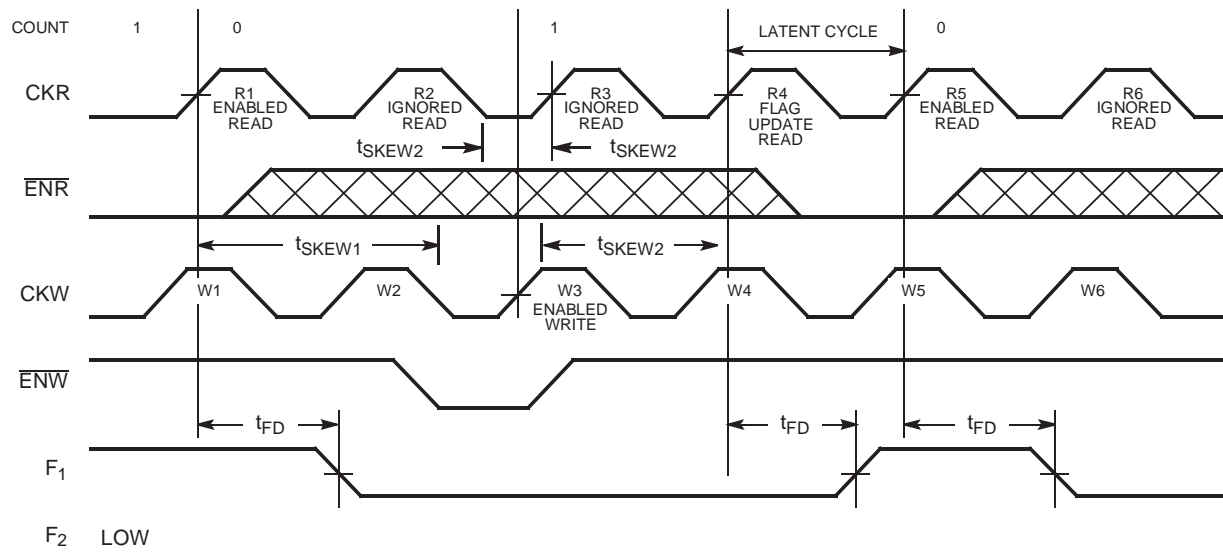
COUNT 1 0 1 LATENT CYCLE 0

CKR

R1 ENABLED READ

R2 IGNORED READ

R3 IGNORED READ

R4 FLAG UPDATE READ

R5 ENABLED READ

R6 IGNORED READ

$t_{SKEW2}$

$t_{SKEW2}$

$\overline{ENR}$

$t_{SKEW1}$

$t_{SKEW2}$

CKW

W1

W2

W3 ENABLED WRITE

W4

W5

W6

$\overline{ENW}$

$t_{FD}$

$t_{FD}$

$t_{FD}$

$F_1$

$F_2$ LOW